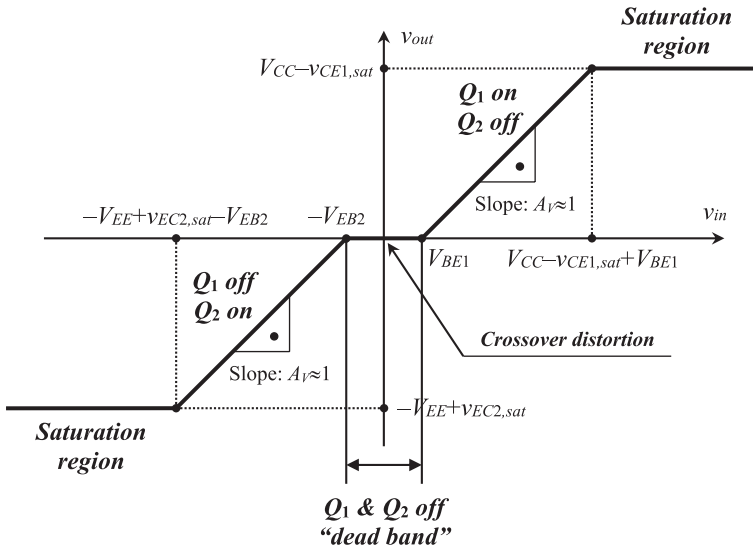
Saturation region

$v_{out}$

$V_{CC}-v_{CE1,sat}$

$Q_1$ on
$Q_2$ off

Slope: $A_V \approx 1$

$v_{in}$

$-V_{EE}+v_{EC2,sat}-V_{EB2}$

$-V_{EB2}$

$V_{BE1}$

$V_{CC}-v_{CE1,sat}+V_{BE1}$

$Q_1$ off
$Q_2$ on

Crossover distortion

Slope: $A_V \approx 1$

$-V_{EE}+v_{EC2,sat}$

Saturation region

$Q_1$ & $Q_2$ off
“dead band”